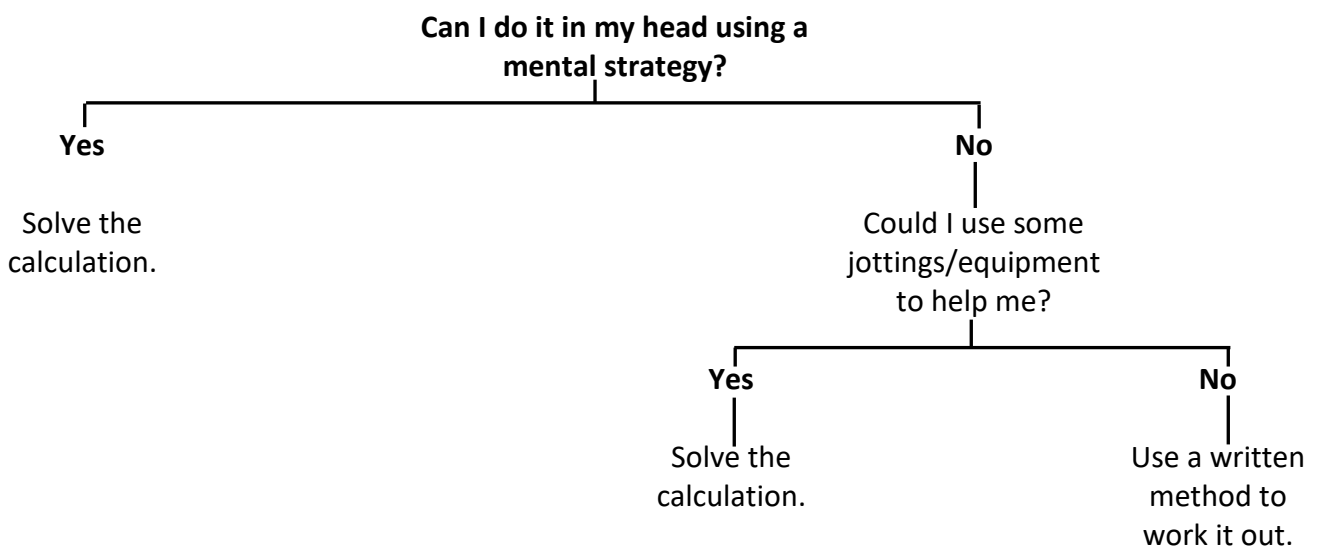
**Can I do it in my head using a mental strategy?**

**Yes**

Solve the calculation.

**No**

Could I use some jottings/equipment to help me?

**Yes**

Solve the calculation.

**No**

Use a written method to work it out.